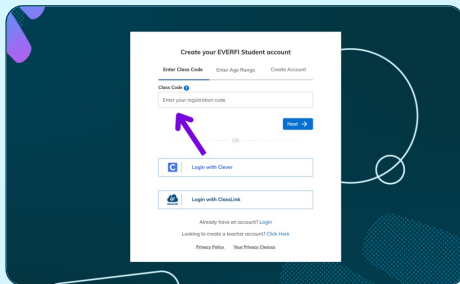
Create your EVERFI Student account

Enter Class Code Enter Age Range Create Account

Class Code

Enter your registration code

Next →

OR

C Login with Clever

Login with ClassLink

Already have an account? Login

Looking to create a teacher account? Click Here

Privacy Policy Your Privacy Choices